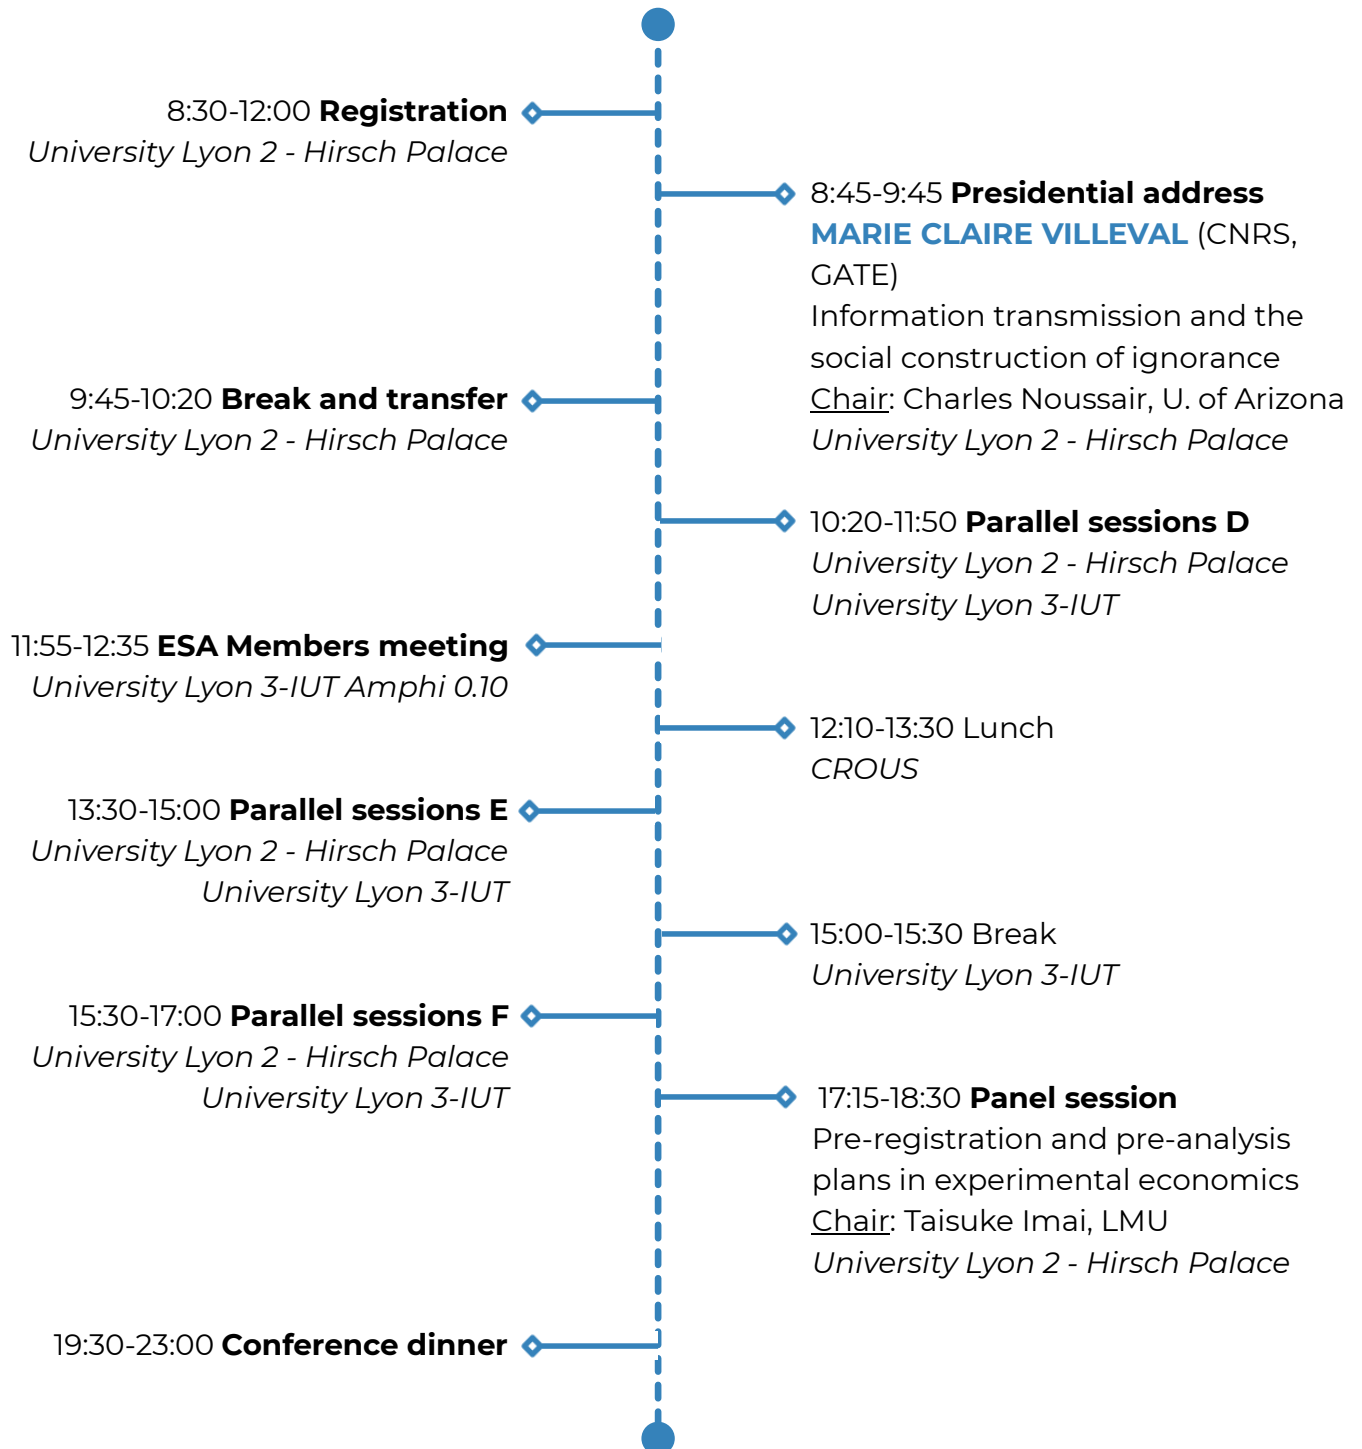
8:30-12:00 **Registration**
*University Lyon 2 - Hirsch Palace*

8:45-9:45 **Presidential address**
**MARIE CLAIRE VILLEVAL** (CNRS, GATE)
Information transmission and the social construction of ignorance
Chair: Charles Noussair, U. of Arizona
*University Lyon 2 - Hirsch Palace*

9:45-10:20 **Break and transfer**
*University Lyon 2 - Hirsch Palace*

10:20-11:50 **Parallel sessions D**
*University Lyon 2 - Hirsch Palace*
*University Lyon 3-IUT*

11:55-12:35 **ESA Members meeting**
*University Lyon 3-IUT Amphi 0.10*

12:10-13:30 Lunch
*CROUS*

13:30-15:00 **Parallel sessions E**
*University Lyon 2 - Hirsch Palace*
*University Lyon 3-IUT*

15:00-15:30 Break
*University Lyon 3-IUT*

15:30-17:00 **Parallel sessions F**
*University Lyon 2 - Hirsch Palace*
*University Lyon 3-IUT*

17:15-18:30 **Panel session**
Pre-registration and pre-analysis plans in experimental economics
Chair: Taisuke Imai, LMU
*University Lyon 2 - Hirsch Palace*

19:30-23:00 **Conference dinner**